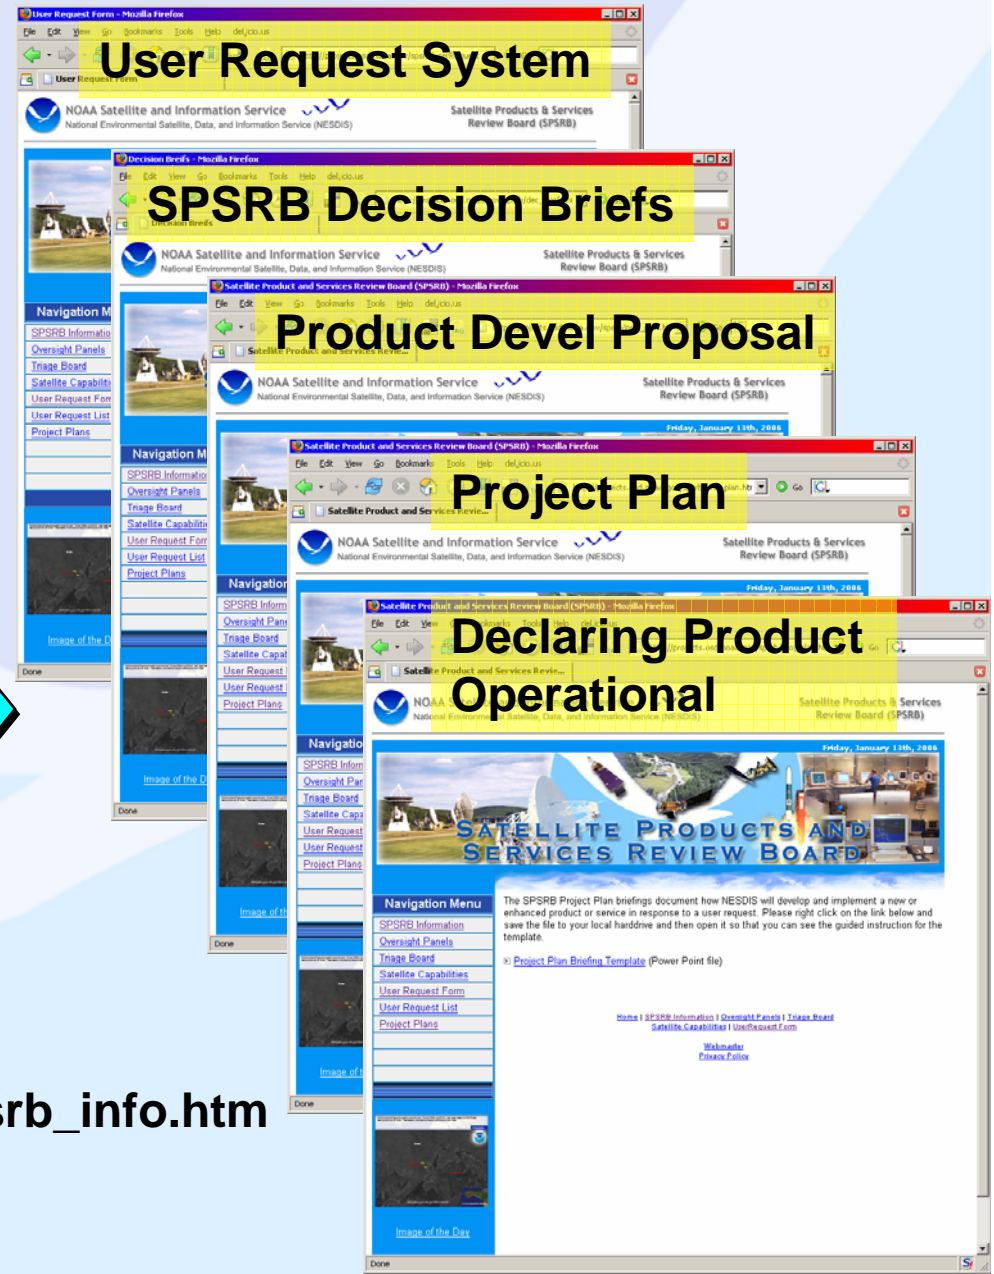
User Request Form - Mozilla Firefox
File Edit View Go Bookmarks Tools Help del.icio.us
User Request System
User Request Form
NOAA Satellite and Information Service
National Environmental Satellite, Data, and Information Service (NESDIS)
Satellite Products & Services Review Board (SPSRB)
Navigation M
SPSRB Informatio
Oversight Panels
Triage Board
Satellite Capabiliti
User Request Forr
User Request List
Project Plans
Image of the D
Done

Decision Briefs - Mozilla Firefox
File Edit View Go Bookmarks Tools Help del.icio.us
SPSRB Decision Briefs
Decision Briefs
NOAA Satellite and Information Service
National Environmental Satellite, Data, and Information Service (NESDIS)
Satellite Products & Services Review Board (SPSRB)
Navigation M
SPSRB Informatio
Oversight Panels
Triage Board
Satellite Capabiliti
User Request Forr
User Request List
Project Plans
Image of the D
Done

Satellite Product and Services Review Board (SPSRB) - Mozilla Firefox
File Edit View Go Bookmarks Tools Help del.icio.us
Product Devel Proposal
Satellite Product and Services Revie...
NOAA Satellite and Information Service
National Environmental Satellite, Data, and Information Service (NESDIS)
Satellite Products & Services Review Board (SPSRB)
Friday, January 13th, 2006
Navigation
SPSRB Inform
Oversight Pane
Triage Board
Satellite Capa
User Request
User Request
Project Plans
Image of t
Done

Satellite Product and Services Review Board (SPSRB) - Mozilla Firefox
File Edit View Go Bookmarks Tools Help del.icio.us
Project Plan
Satellite Product and Services Revie...
NOAA Satellite and Information Service
National Environmental Satellite, Data, and Information Service (NESDIS)
Satellite Products & Services Review Board (SPSRB)
Friday, January 13th, 2006
Navigatio
SPSRB Inform
Oversight Par
Triage Board
Satellite Capa
User Request
User Request
Project Plans
Image of t
Done

Satellite Product and Services Review Board (SPSRB) - Mozilla Firefox
File Edit View
Declaring Product Operational
Satellite Product and Services Revie...
NOAA Satellite and Information Service
National Environmental Satellite, Data, and Information Service (NESDIS)
Satellite Products & Services Review Board (SPSRB)
Friday, January 13th, 2006
SATELLITE PRODUCTS AND SERVICES REVIEW BOARD
Navigation Menu
SPSRB Information
Oversight Panels
Triage Board
Satellite Capabilities
User Request Form
User Request List
Project Plans
Image of the Day
The SPSRB Project Plan briefings document how NESDIS will develop and implement a new or enhanced product or service in response to a user request. Please right click on the link below and save the file to your local harddrive and then open it so that you can see the guided instruction for the template.
Project Plan Briefing Template (Power Point file)
Home | SPSRB Information | Oversight Panels | Triage Board
Satellite Capabilities | UserRequest Form
Webmaster
Privacy Policy
Done

srb_info.htm